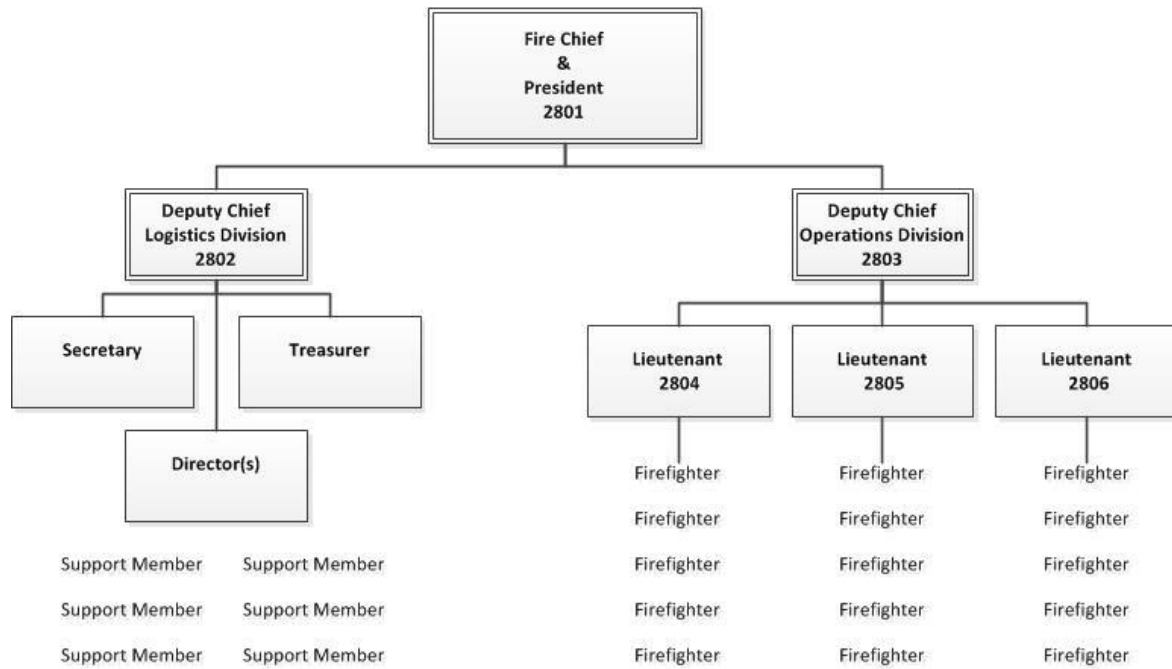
Fire Chief
&
President
2801

Deputy Chief
Logistics Division
2802

Secretary

Treasurer

Director(s)

Support Member Support Member
Support Member Support Member
Support Member Support Member

Deputy Chief
Operations Division
2803

Lieutenant
2804

Firefighter
Firefighter
Firefighter
Firefighter
Firefighter

Lieutenant
2805

Firefighter
Firefighter
Firefighter
Firefighter
Firefighter

Lieutenant
2806

Firefighter
Firefighter
Firefighter
Firefighter
Firefighter